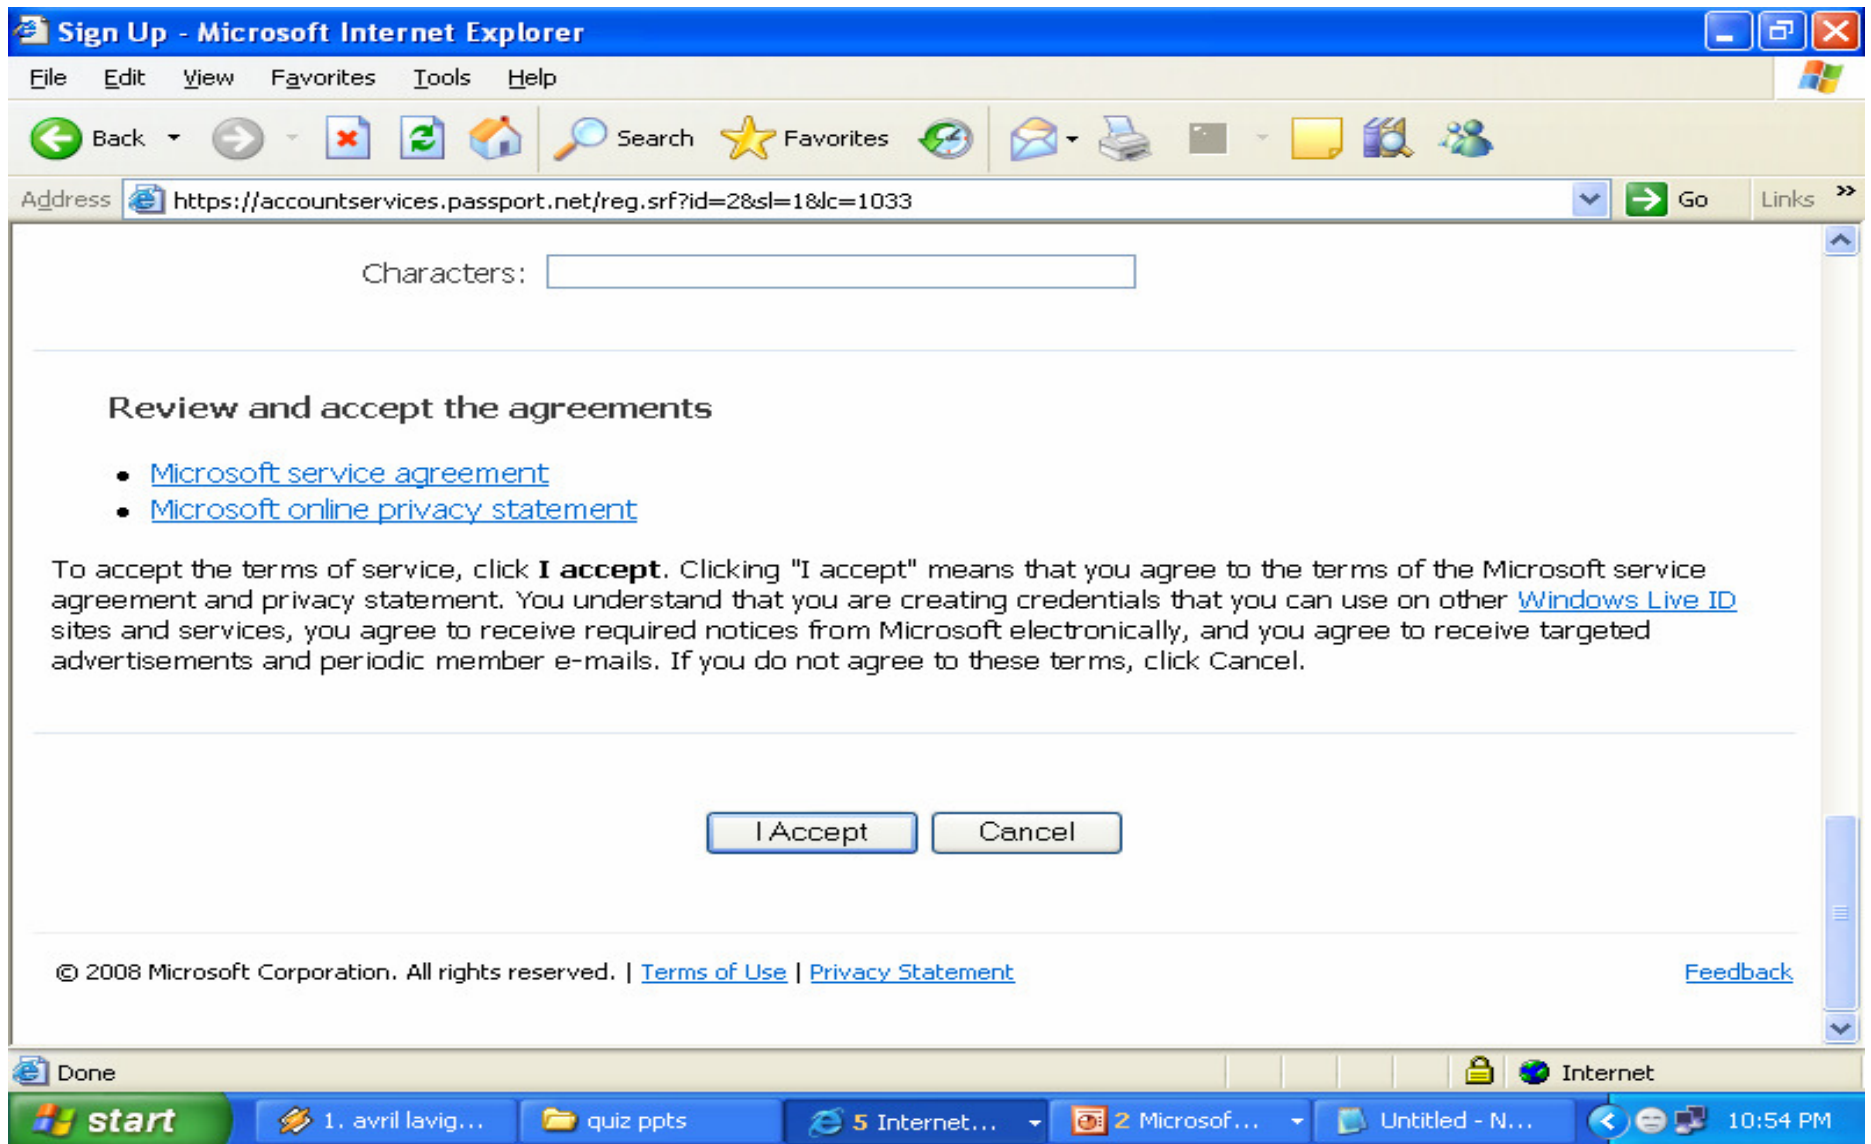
Sign Up - Microsoft Internet Explorer

File Edit View Favorites Tools Help

Back Search Favorites

Address https://accountservices.passport.net/reg.srf?id=2&sl=1&lc=1033 Go Links »

Characters:

Review and accept the agreements

- Microsoft service agreement
- Microsoft online privacy statement

To accept the terms of service, click **I accept**. Clicking "I accept" means that you agree to the terms of the Microsoft service agreement and privacy statement. You understand that you are creating credentials that you can use on other Windows Live ID sites and services, you agree to receive required notices from Microsoft electronically, and you agree to receive targeted advertisements and periodic member e-mails. If you do not agree to these terms, click Cancel.

I Accept Cancel

© 2008 Microsoft Corporation. All rights reserved. | Terms of Use | Privacy Statement Feedback

Done Internet

start 1. avril lavig... quiz ppts 5 Internet... 2 Microsof... Untitled - N... 10:54 PM